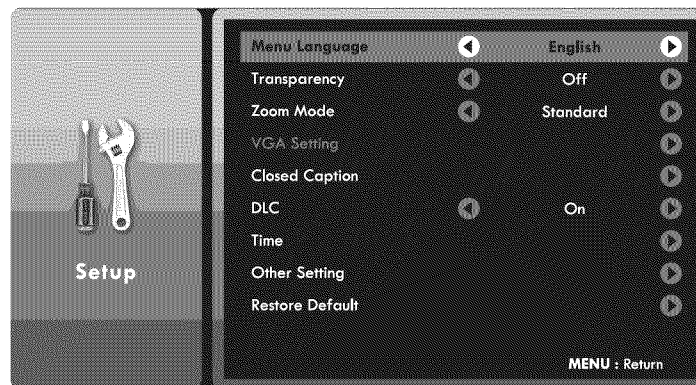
Setup

| | |
|---|---|
| Menu Language | English |
| Transparency | Off |
| Zoom Mode | Standard |
| VGA Setting | |
| Closed Caption | |
| DLC | On |
| Time | |
| Other Setting | |
| Restore Default | |

MENU : Return